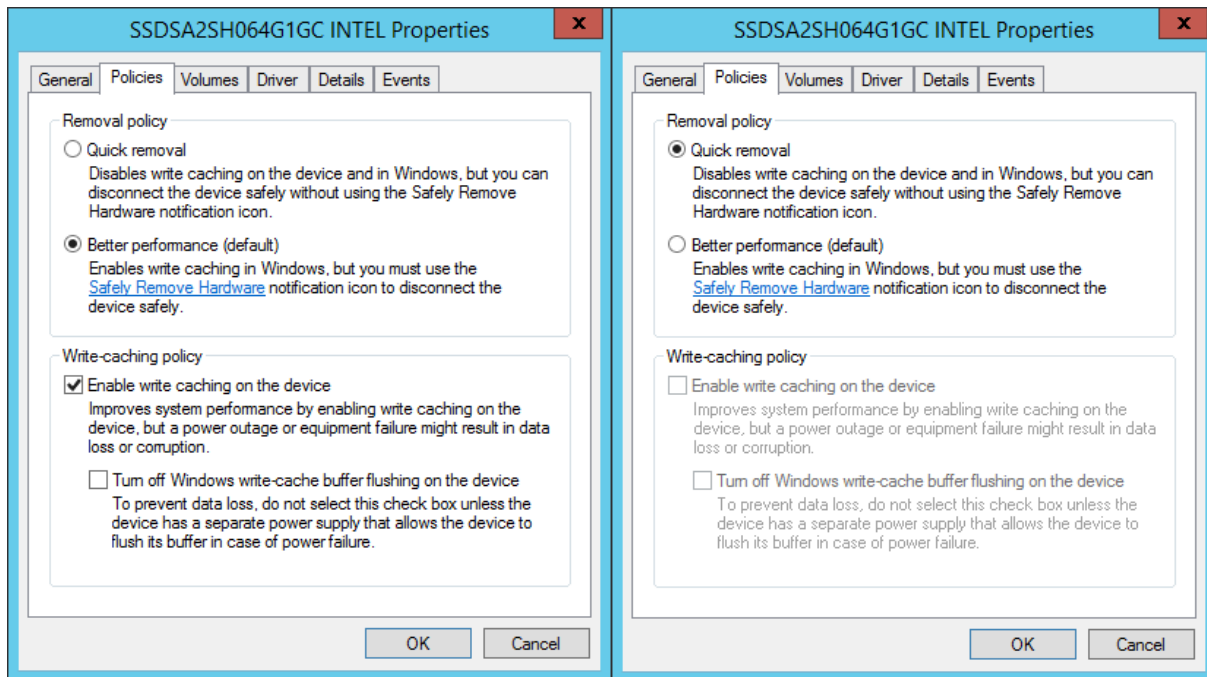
SSDSA2SH064G1GC INTEL Properties

General | Policies | Volumes | Driver | Details | Events

Removal policy

Quick removal

Disables write caching on the device and in Windows, but you can disconnect the device safely without using the Safely Remove Hardware notification icon.

Better performance (default)

Enables write caching in Windows, but you must use the Safely Remove Hardware notification icon to disconnect the device safely.

Write-caching policy

Enable write caching on the device

Improves system performance by enabling write caching on the device, but a power outage or equipment failure might result in data loss or corruption.

Turn off Windows write-cache buffer flushing on the device

To prevent data loss, do not select this check box unless the device has a separate power supply that allows the device to flush its buffer in case of power failure.

OK | Cancel

SSDSA2SH064G1GC INTEL Properties

General | Policies | Volumes | Driver | Details | Events

Removal policy

Quick removal

Disables write caching on the device and in Windows, but you can disconnect the device safely without using the Safely Remove Hardware notification icon.

Better performance (default)

Enables write caching in Windows, but you must use the Safely Remove Hardware notification icon to disconnect the device safely.

Write-caching policy

Enable write caching on the device

Improves system performance by enabling write caching on the device, but a power outage or equipment failure might result in data loss or corruption.

Turn off Windows write-cache buffer flushing on the device

To prevent data loss, do not select this check box unless the device has a separate power supply that allows the device to flush its buffer in case of power failure.

OK | Cancel